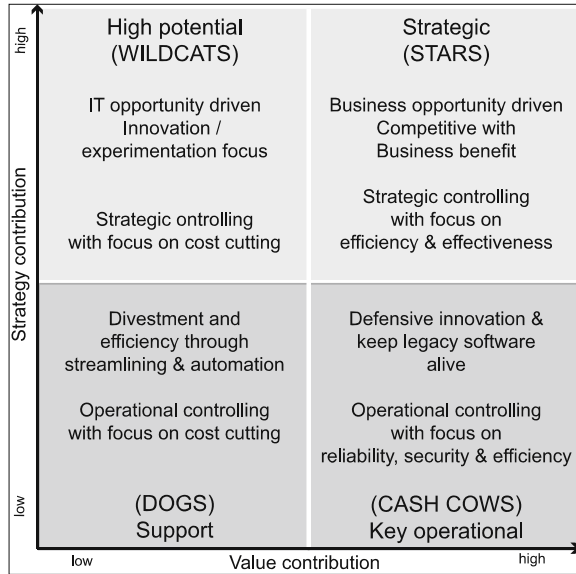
high

High potential
(WILDCATS)

IT opportunity driven
Innovation /
experimentation focus

Strategic ontrolling
with focus on cost cutting

Strategic
(STARS)

Business opportunity driven
Competitive with
Business benefit

Strategic controlling
with focus on
efficiency & effectiveness

Strategy contribution

Divestment and
efficiency through
streamlining & automation

Operational controlling
with focus on cost cutting

Defensive innovation &
keep legacy software
alive

Operational controlling
with focus on
reliability, security & efficiency

low

(DOGS)
Support

(CASH COWS)
Key operational

low

Value contribution

high